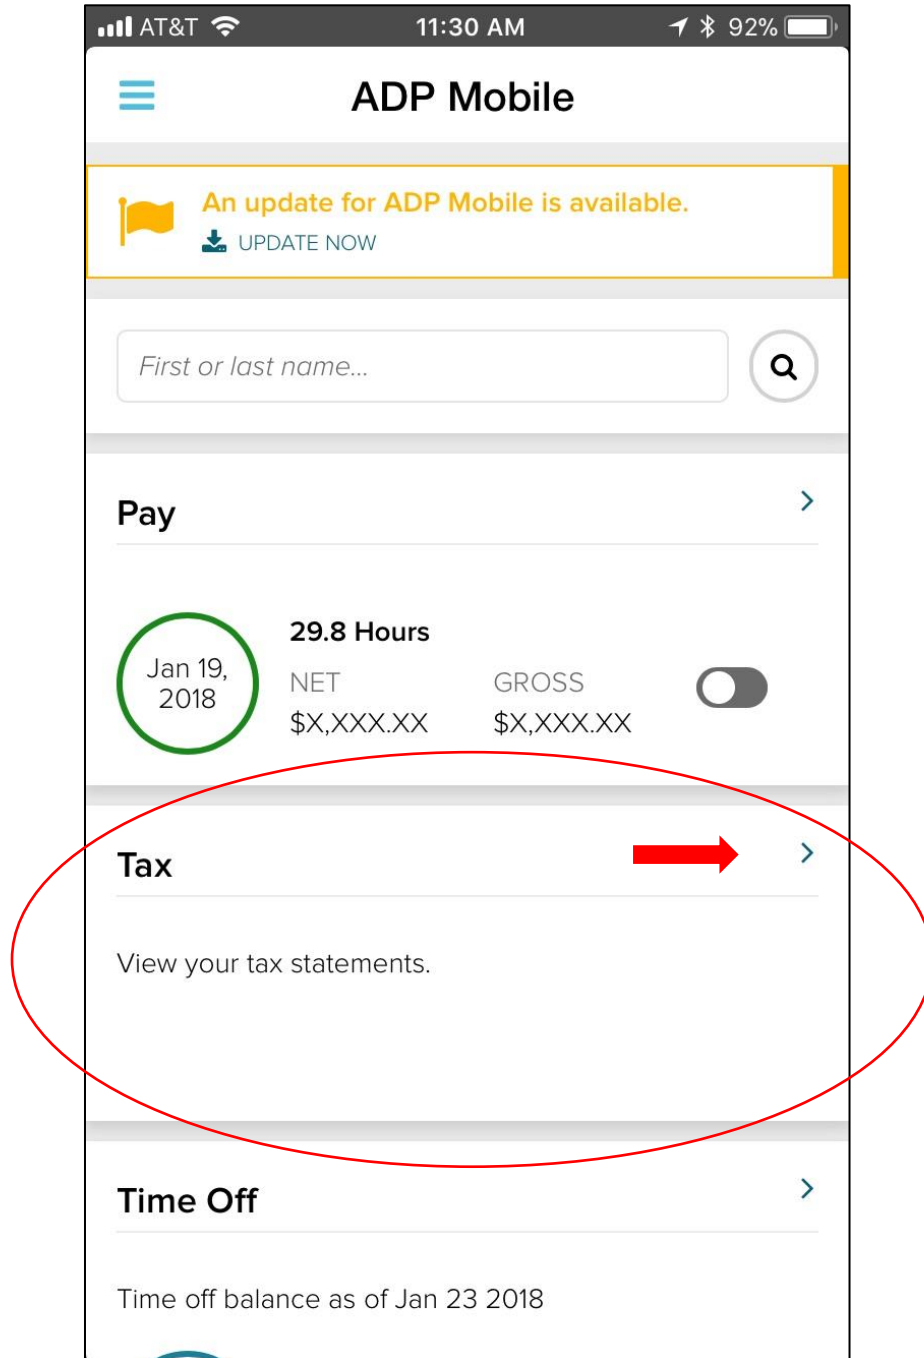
AT&T 11:30 AM 92%

ADP Mobile

An update for ADP Mobile is available.
UPDATE NOW

First or last name...

Pay

Jan 19, 2018
29.8 Hours
NET
$X,XXX.XX
GROSS
$X,XXX.XX

Tax

View your tax statements.

Time Off

Time off balance as of Jan 23 2018